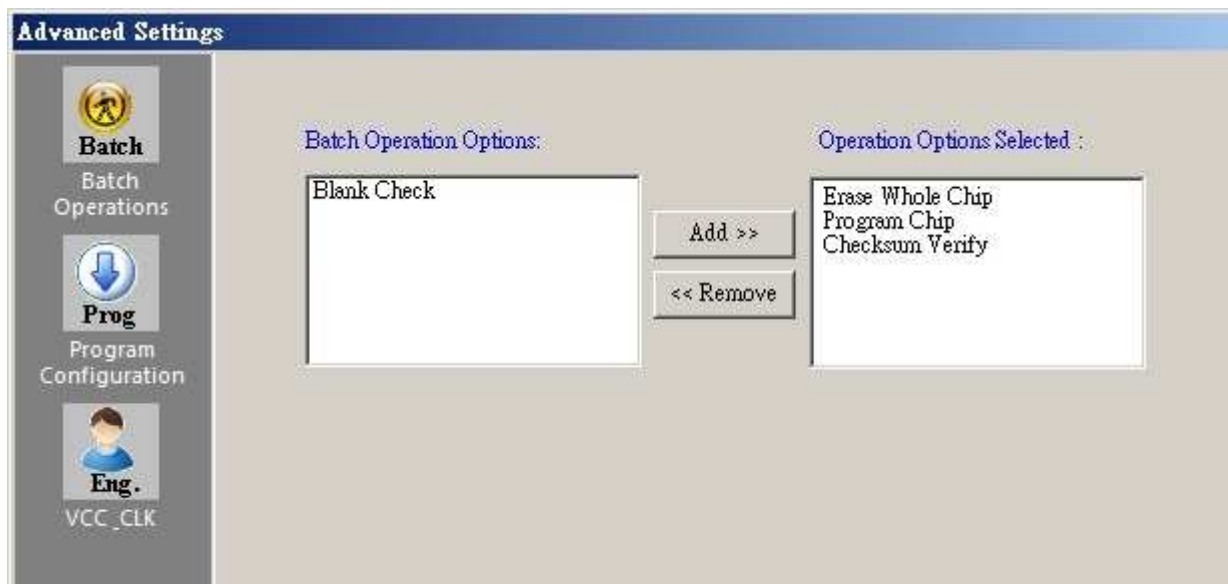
Advanced Settings

Batch
Batch Operations

Prog
Program Configuration

Eng.
VCC_CLK

Batch Operation Options:

Blank Check

Add >>

<< Remove

Operation Options Selected :

Erase Whole Chip
Program Chip
Checksum Verify